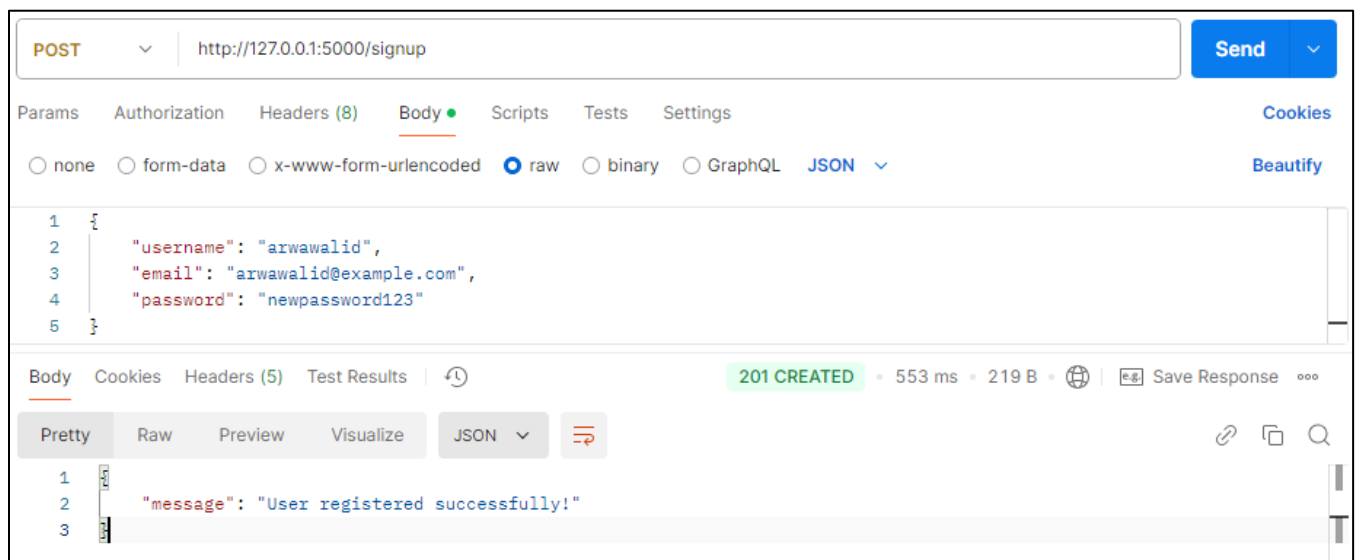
POST http://127.0.0.1:5000/signup

Send

Params Authorization Headers (8) Body Scripts Tests Settings Cookies

none form-data x-www-form-urlencoded raw binary GraphQL JSON Beautify

1 {
2 "username": "arwawalid",
3 "email": "arwawalid@example.com",
4 "password": "newpassword123"
5 }

Body Cookies Headers (5) Test Results 201 CREATED 553 ms 219 B Save Response

Pretty Raw Preview Visualize JSON

1 {
2 "message": "User registered successfully!"
3 }